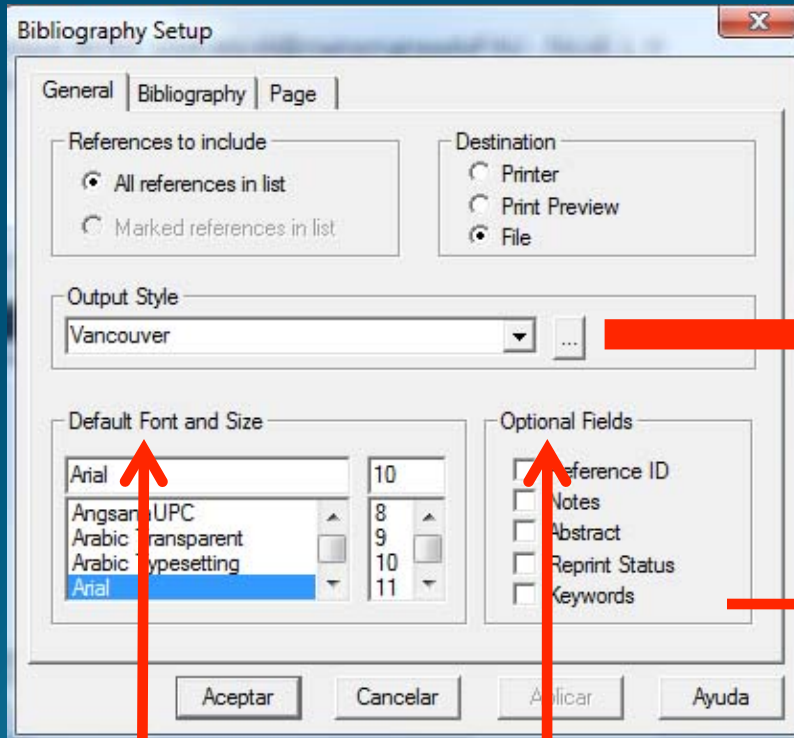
Bibliography Setup

General | Bibliography | Page

References to include
All references in list
Marked references in list

Destination
Printer
Print Preview
File

Output Style
Vancouver
...

Default Font and Size
Arial
10
AngsanaUPC
Arabic Transparent
Arabic Typesetting
Arial
8
9
10
11

Optional Fields
Reference ID
Notes
Abstract
Reprint Status
Keywords

Aceptar
Cancelar
Aplicar
Ayuda